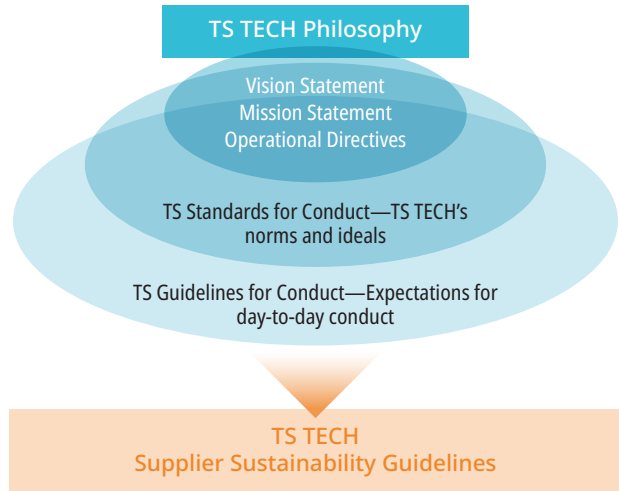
TS TECH Philosophy

Vision Statement
Mission Statement
Operational Directives

TS Standards for Conduct—TS TECH's norms and ideals

TS Guidelines for Conduct—Expectations for day-to-day conduct

TS TECH
Supplier Sustainability Guidelines